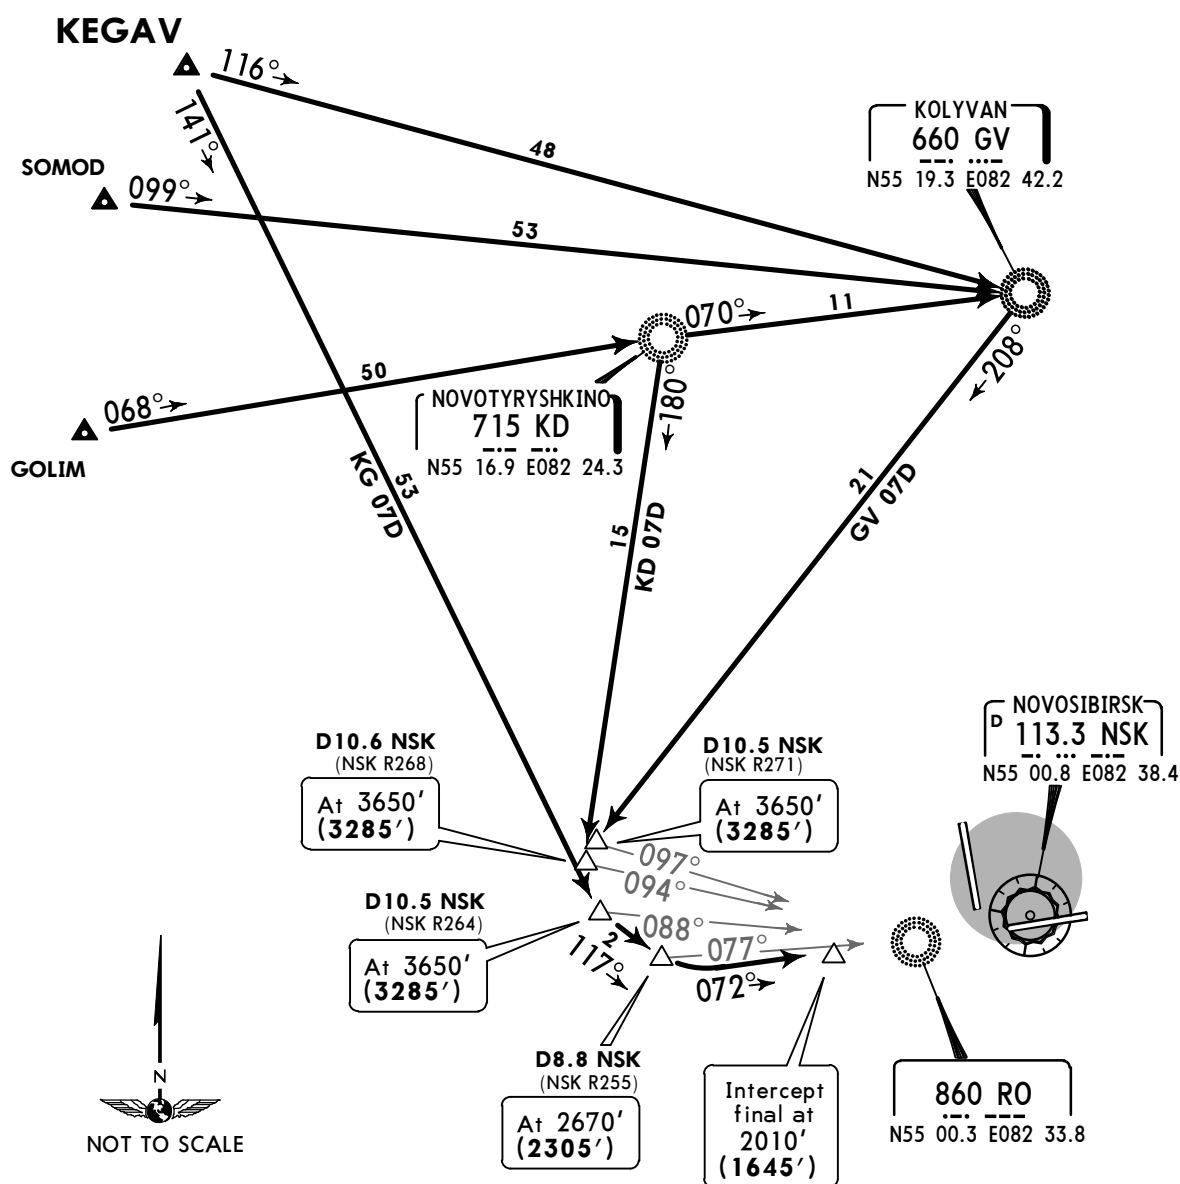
KEGAV

116°

141°

48

KOLYVAN
660 GV
N55 19.3 E082 42.2

SOMOD

099°

53

070°

11

208°

50

NOVOTYRYSHKINO
715 KD
N55 16.9 E082 24.3

180°

068°

GOLIM

KG 07D

53

15

KD 07D

21

GV 07D

NOVOSIBIRSK
D 113.3 NSK
N55 00.8 E082 38.4

D10.6 NSK
(NSK R268)
At 3650'
(3285')

D10.5 NSK
(NSK R271)
At 3650'
(3285')

097°

094°

088°

D10.5 NSK
(NSK R264)
At 3650'
(3285')

2

117°

077°

072°

N

NOT TO SCALE

D8.8 NSK
(NSK R255)
At 2670'
(2305')

Intercept final at 2010'
(1645')

860 RO
N55 00.3 E082 33.8